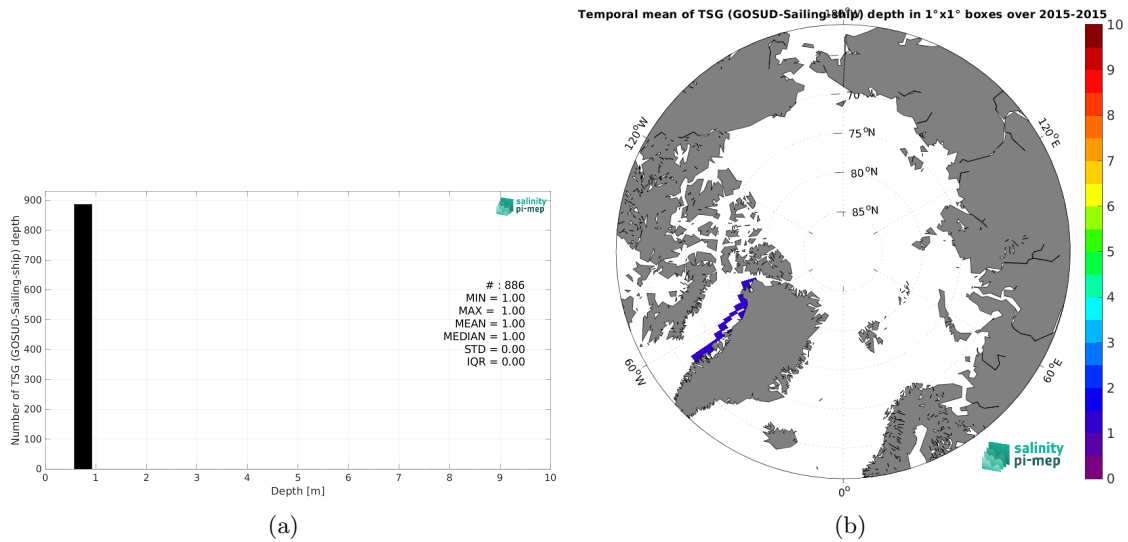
salinity pi-mep

# : 886
MIN = 1.00
MAX = 1.00
MEAN = 1.00
MEDIAN = 1.00
STD = 0.00
IQR = 0.00

Number of TSG (GOSUD-Sailing-ship) depth

900
800
700
600
500
400
300
200
100
0

0 1 2 3 4 5 6 7 8 9 10

Depth [m]

(a)

Temporal mean of TSG (GOSUD-Sailing-ship) depth in 1°x1° boxes over 2015-2015

180°W

70
75°N
80°N
85°N

120°W
120°E
60°W
60°E
0°

10
9
8
7
6
5
4
3
2
1
0

salinity pi-mep

(b)